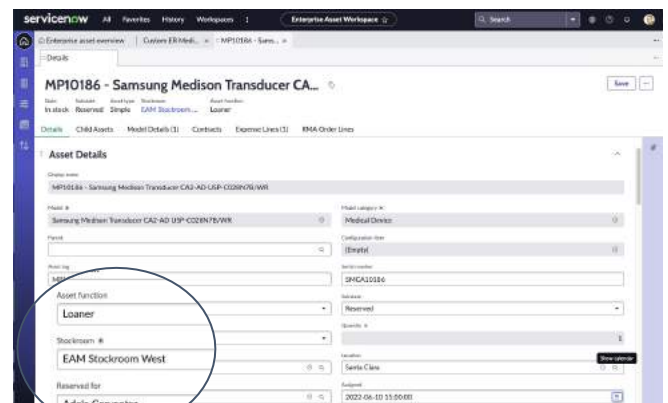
servicenow All Favorites History Workspaces ⋮ Enterprise Asset Workspace ☆ Q Search

Enterprise asset overview | Custom ER Medi... × | MP10186 - Sams... ×

Details

MP10186 - Samsung Medison Transducer CA...

Save

State In stock
Substate Reserved
Asset type Simple
Stockroom EAM Stockroom...
Asset function Loaner

Details Child Assets Model Details (1) Contracts Expense Lines (1) RMA Order Lines

Asset Details

Display name
MP10186 - Samsung Medison Transducer CA2-AD USP-C028N7B/WR

Model ✱
Samsung Medison Transducer CA2-AD USP-C028N7B/WR

Model category ✱
Medical Device

Parent

Configuration item
(Empty)

Asset tag
MP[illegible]

Serial number
SMCA10186

Asset function
Loaner

Substate
Reserved

Stockroom ✱
EAM Stockroom West

Quantity ✱
1

Location
Santa Clara

Show calendar

Reserved for
Admin Computer

Assigned
2022-06-10 15:00:00